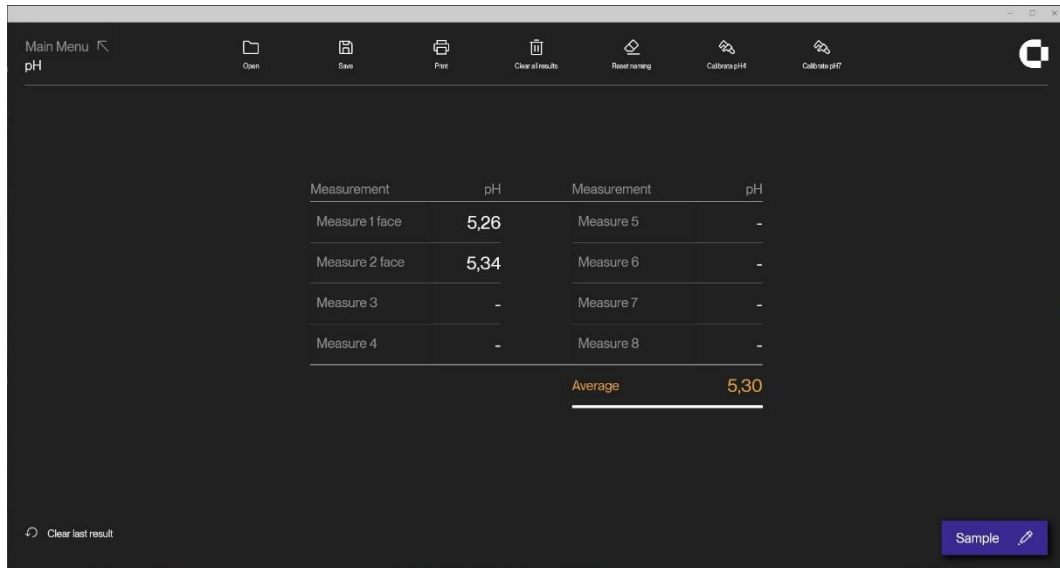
Main Menu
pH

Open Save Print Clear all results Reset naming Calibrate pH4 Calibrate pH7

| Measurement | pH | Measurement | pH |
|---|---|---|---|
| Measure 1 face | 5,26 | Measure 5 | - |
| Measure 2 face | 5,34 | Measure 6 | - |
| Measure 3 | - | Measure 7 | - |
| Measure 4 | - | Measure 8 | - |
| | | Average | 5,30 |

Clear last result

Sample